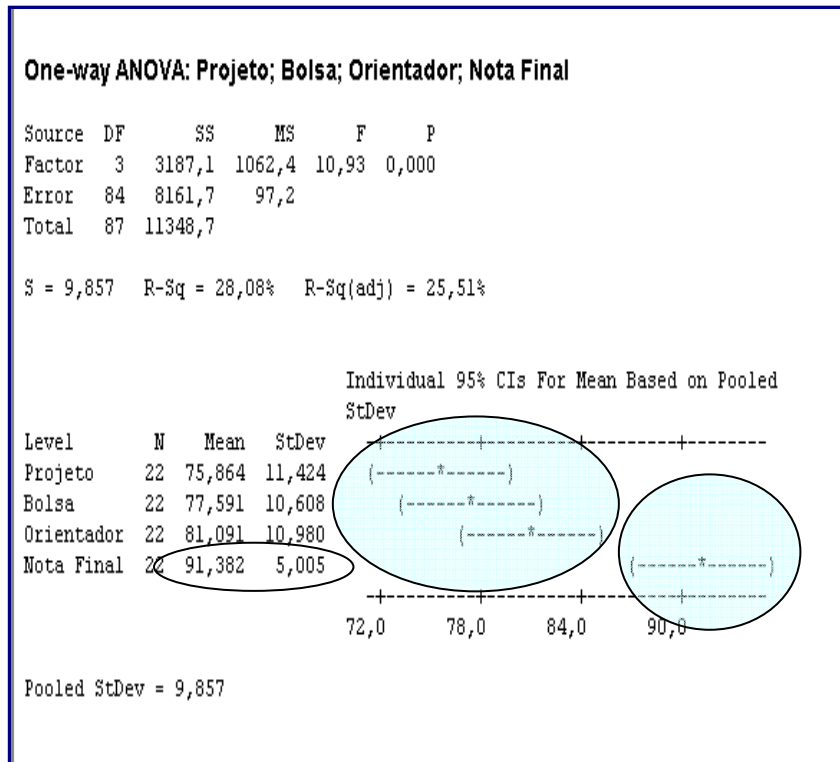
One-way ANOVA: Projeto; Bolsa; Orientador; Nota Final

Source DF SS MS F P
Factor 3 3187,1 1062,4 10,93 0,000
Error 84 8161,7 97,2
Total 87 11348,7

S = 9,857 R-Sq = 28,08% R-Sq(adj) = 25,51%

Individual 95% CIs For Mean Based on Pooled StDev

| Level | N | Mean | StDev | |
|---|---|---|---|---|
| | | | | --+---------+---------+---------+-------- |
| Projeto | 22 | 75,864 | 11,424 | (------*------) |
| Bolsa | 22 | 77,591 | 10,608 | (------*------) |
| Orientador | 22 | 81,091 | 10,980 | (------*------) |
| Nota Final | 22 | 91,382 | 5,005 | (------*------) |
| | | | | --+---------+---------+---------+-------- |
| | | | | 72,0 78,0 84,0 90,0 |

Pooled StDev = 9,857